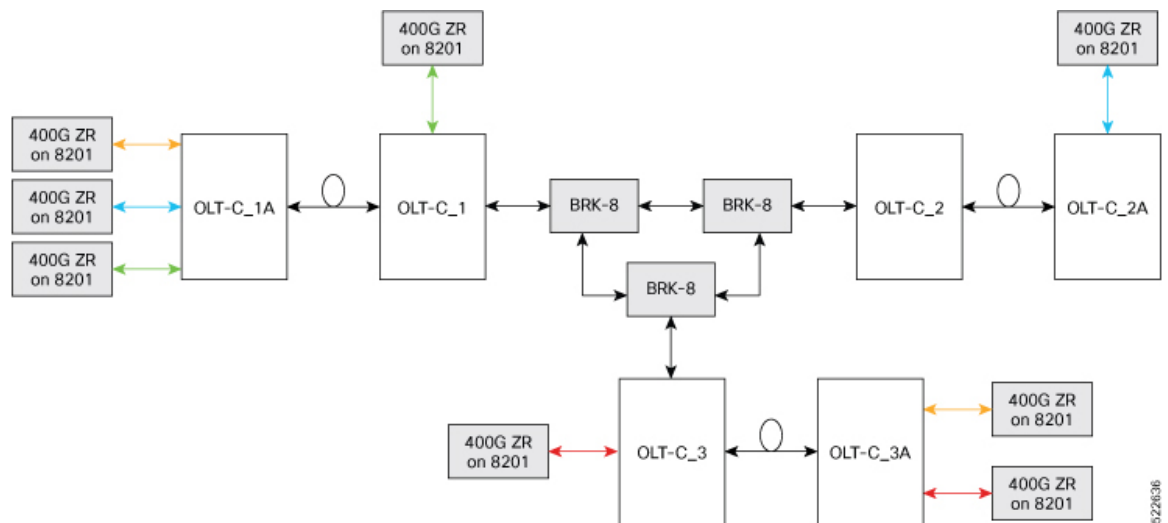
400G ZR on 8201

400G ZR on 8201

400G ZR on 8201

400G ZR on 8201

400G ZR on 8201

OLT-C_1A

OLT-C_1

BRK-8

BRK-8

OLT-C_2

OLT-C_2A

BRK-8

400G ZR on 8201

OLT-C_3

OLT-C_3A

400G ZR on 8201

400G ZR on 8201

522636